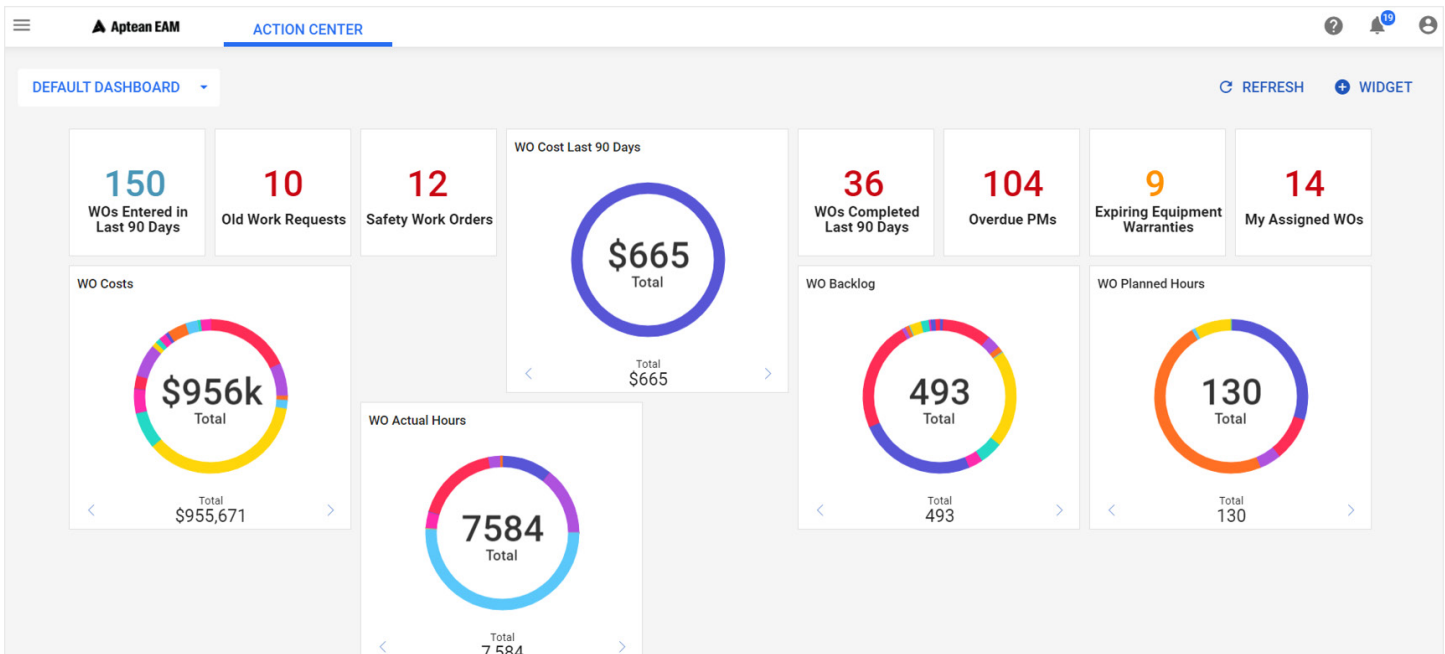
Aptean EAM

ACTION CENTER

19

DEFAULT DASHBOARD

REFRESH

WIDGET

150
WOs Entered in Last 90 Days

10
Old Work Requests

12
Safety Work Orders

WO Cost Last 90 Days

$665
Total

Total
$665

36
WOs Completed Last 90 Days

104
Overdue PMs

9
Expiring Equipment Warranties

14
My Assigned WOs

WO Costs

$956k
Total

Total
$955,671

WO Actual Hours

7584
Total

Total
7,584

WO Backlog

493
Total

Total
493

WO Planned Hours

130
Total

Total
130